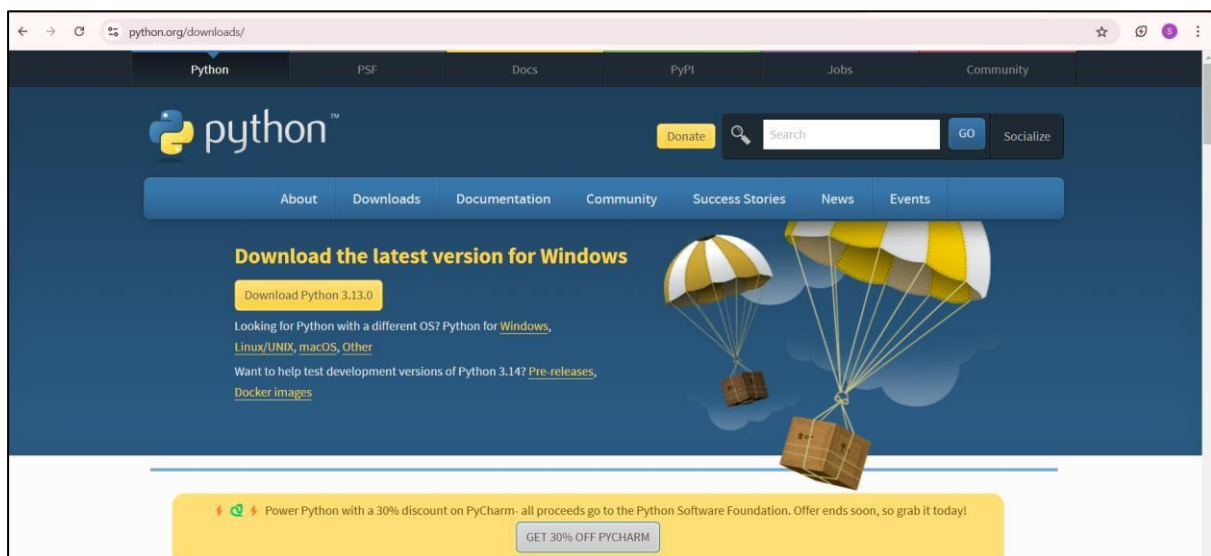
python.org/downloads/

Python PSF Docs PyPI Jobs Community

python™

Donate Search GO Socialize

About Downloads Documentation Community Success Stories News Events

Download the latest version for Windows

Download Python 3.13.0

Looking for Python with a different OS? Python for Windows, Linux/UNIX, macOS, Other

Want to help test development versions of Python 3.14? Pre-releases, Docker images

Power Python with a 30% discount on PyCharm- all proceeds go to the Python Software Foundation. Offer ends soon, so grab it today!

GET 30% OFF PYCHARM